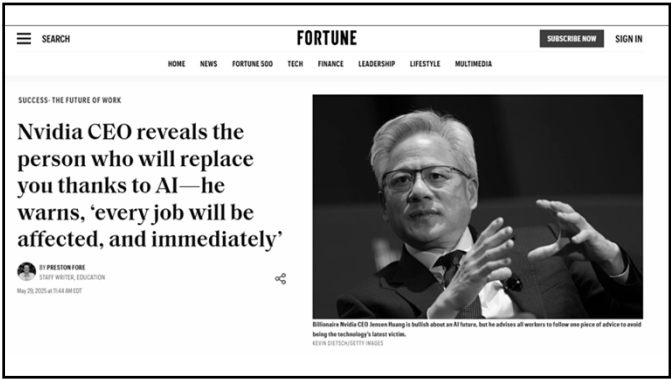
SEARCH

FORTUNE

SUBSCRIBE NOW

SIGN IN

HOME NEWS FORTUNE 500 TECH FINANCE LEADERSHIP LIFESTYLE MULTIMEDIA

SUCCESS· THE FUTURE OF WORK

Nvidia CEO reveals the person who will replace you thanks to AI—he warns, 'every job will be affected, and immediately'

BY PRESTON FORE
STAFF WRITER, EDUCATION

May 29, 2025 at 11:44 AM EDT

Billionaire Nvidia CEO Jensen Huang is bullish about an AI future, but he advises all workers to follow one piece of advice to avoid being the technology's latest victim.
KEVIN DIETSCH/GETTY IMAGES